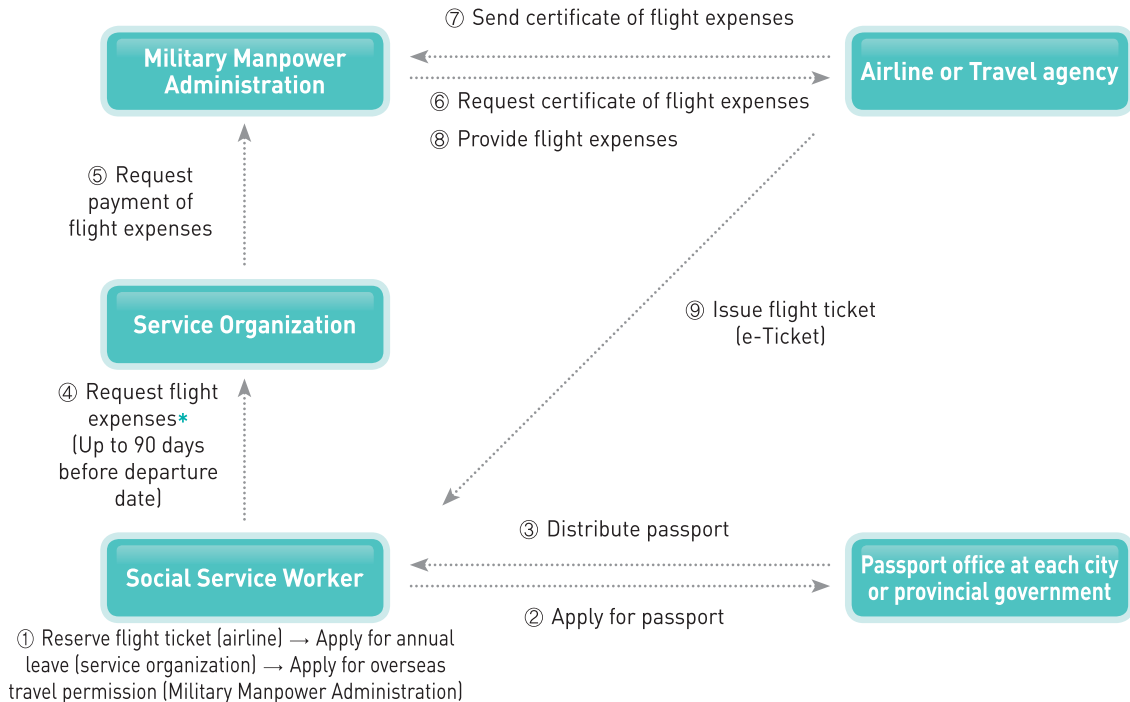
⑦ Send certificate of flight expenses

Military Manpower Administration

Airline or Travel agency

⑥ Request certificate of flight expenses

⑧ Provide flight expenses

⑤ Request payment of flight expenses

Service Organization

⑨ Issue flight ticket (e-Ticket)

④ Request flight expenses* (Up to 90 days before departure date)

③ Distribute passport

Social Service Worker

Passport office at each city or provincial government

② Apply for passport

① Reserve flight ticket (airline) → Apply for annual leave (service organization) → Apply for overseas travel permission (Military Manpower Administration)